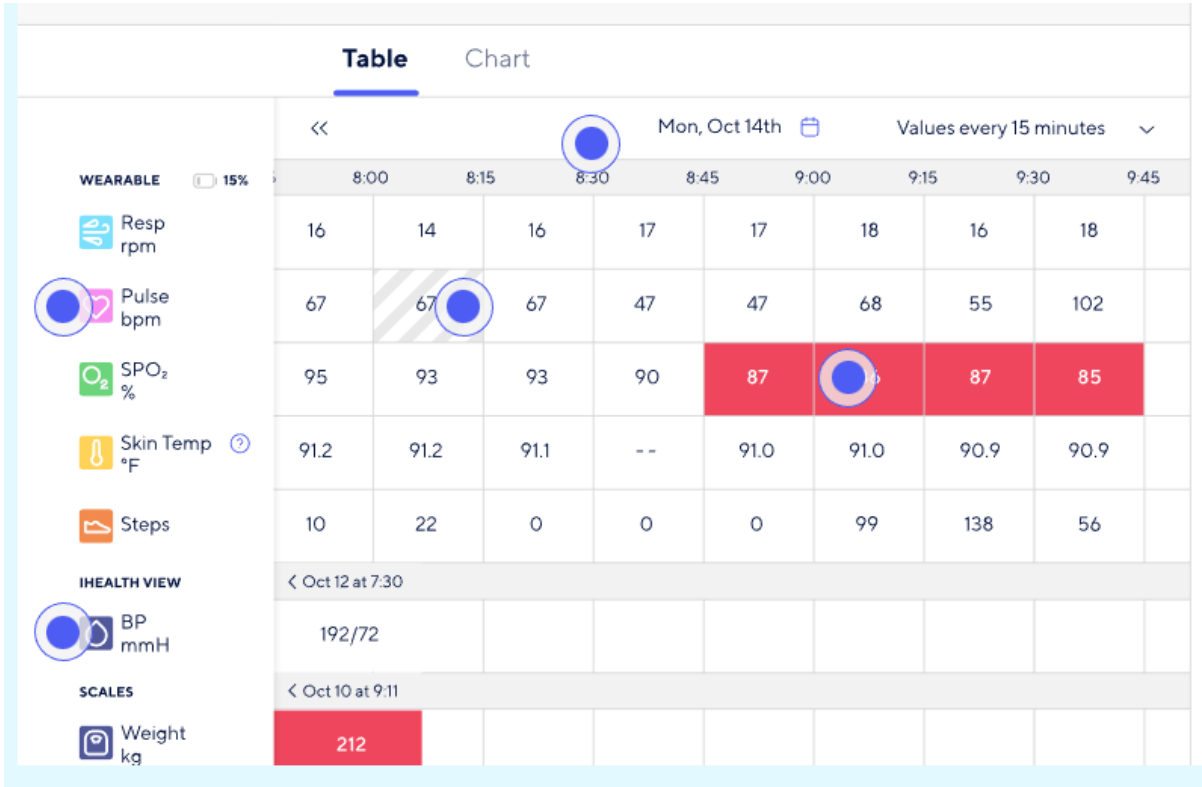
Table Chart

« Mon, Oct 14th Values every 15 minutes

WEARABLE 15%

| | 8:00 | 8:15 | 8:30 | 8:45 | 9:00 | 9:15 | 9:30 | 9:45 |
|---|---|---|---|---|---|---|---|---|
| Resp rpm | 16 | 14 | 16 | 17 | 17 | 18 | 16 | 18 |
| Pulse bpm | 67 | 67 | 67 | 47 | 47 | 68 | 55 | 102 |
| SPO₂ % | 95 | 93 | 93 | 90 | 87 | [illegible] | 87 | 85 |
| Skin Temp °F | 91.2 | 91.2 | 91.1 | -- | 91.0 | 91.0 | 90.9 | 90.9 |
| Steps | 10 | 22 | 0 | 0 | 0 | 99 | 138 | 56 |

IHEALTH VIEW

< Oct 12 at 7:30

BP mmH 192/72

SCALES

< Oct 10 at 9:11

Weight kg 212